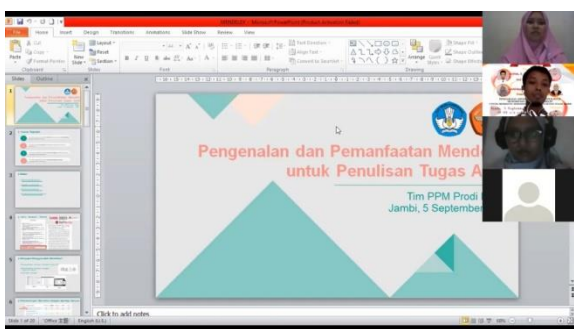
File Home Insert Design Transitions Animations Slide Show Review View

Paste Cut Copy Format Painter New Slide Layout Reset Section Font Paragraph Drawing Arrange Quick Styles Shape Fill Shape Outline Shape Effects

Slides Outline

Pengenalan dan Pemanfaatan Mende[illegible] untuk Penulisan Tugas A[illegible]

Tim PPM Prodi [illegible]
Jambi, 5 September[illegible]

Click to add notes

Slide 1 of 20 "Office Theme" English (U.S.)